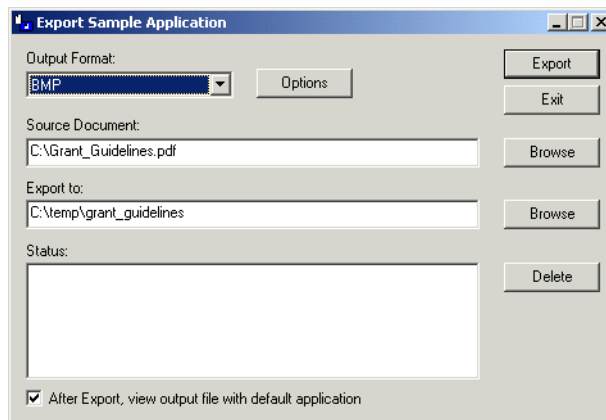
Export Sample Application

Output Format:
BMP
Options
Export
Exit

Source Document:
C:\Grant_Guidelines.pdf
Browse

Export to:
C:\temp\grant_guidelines
Browse

Status:
Delete

After Export, view output file with default application